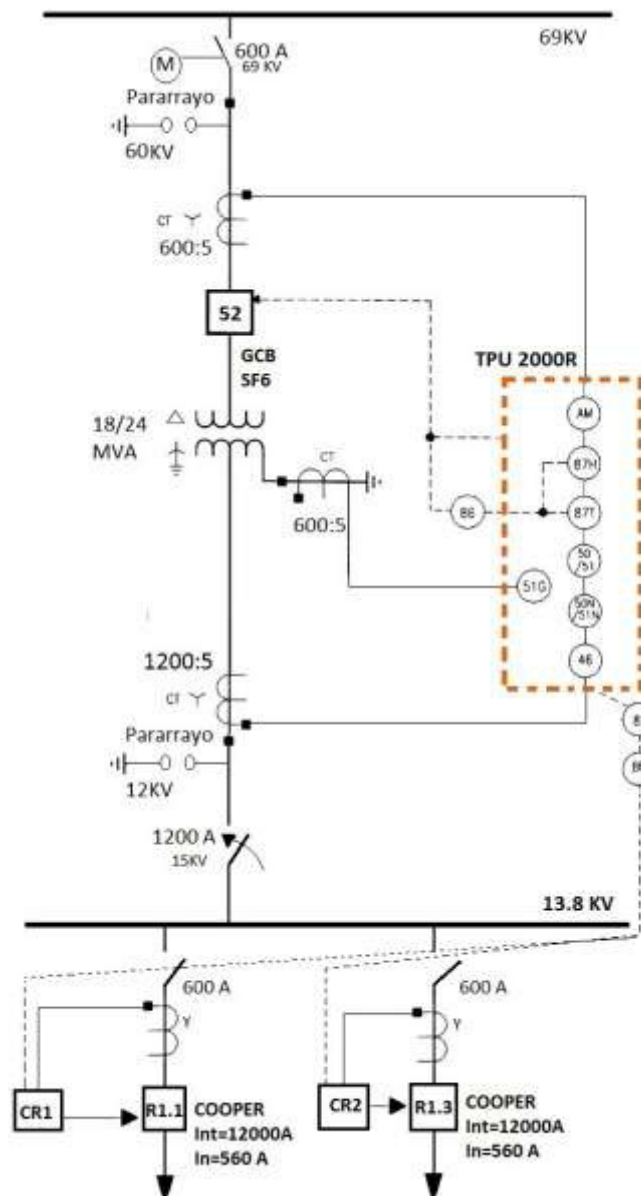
69KV

M
600 A
69 KV
Pararrayo
60KV

CT
600:5

52
GCB
SF6

TPU 2000R

18/24
MVA

CT
600:5

AM
87H
86
87T
50/51
51G
50N/51N
46

1200:5
CT
Pararrayo
12KV

8
8

1200 A
15KV

13.8 KV

600 A
Y
CR1
R1.1
COOPER
Int=12000A
In=560 A

600 A
Y
CR2
R1.3
COOPER
Int=12000A
In=560 A